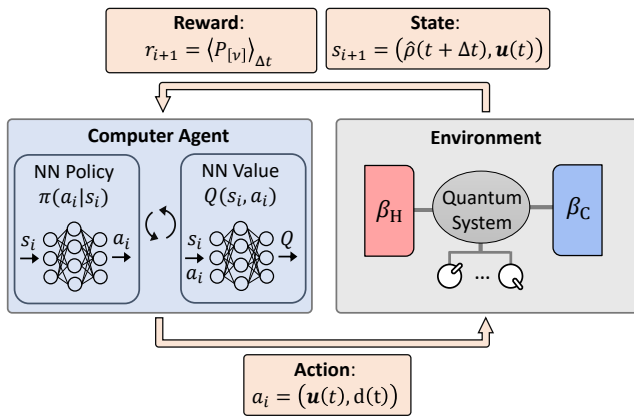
Reward:
$r_{i+1} = \langle P_{[\nu]} \rangle_{\Delta t}$

State:
$s_{i+1} = (\hat{\rho}(t + \Delta t), \boldsymbol{u}(t))$

Computer Agent

NN Policy
$\pi(a_i|s_i)$

$s_i$

$a_i$

NN Value
$Q(s_i, a_i)$

$s_i$

$a_i$

$Q$

Environment

$\beta_{\mathrm{H}}$

Quantum System

$\beta_{\mathrm{C}}$

...

Action:
$a_i = (\boldsymbol{u}(t), \mathrm{d}(t))$